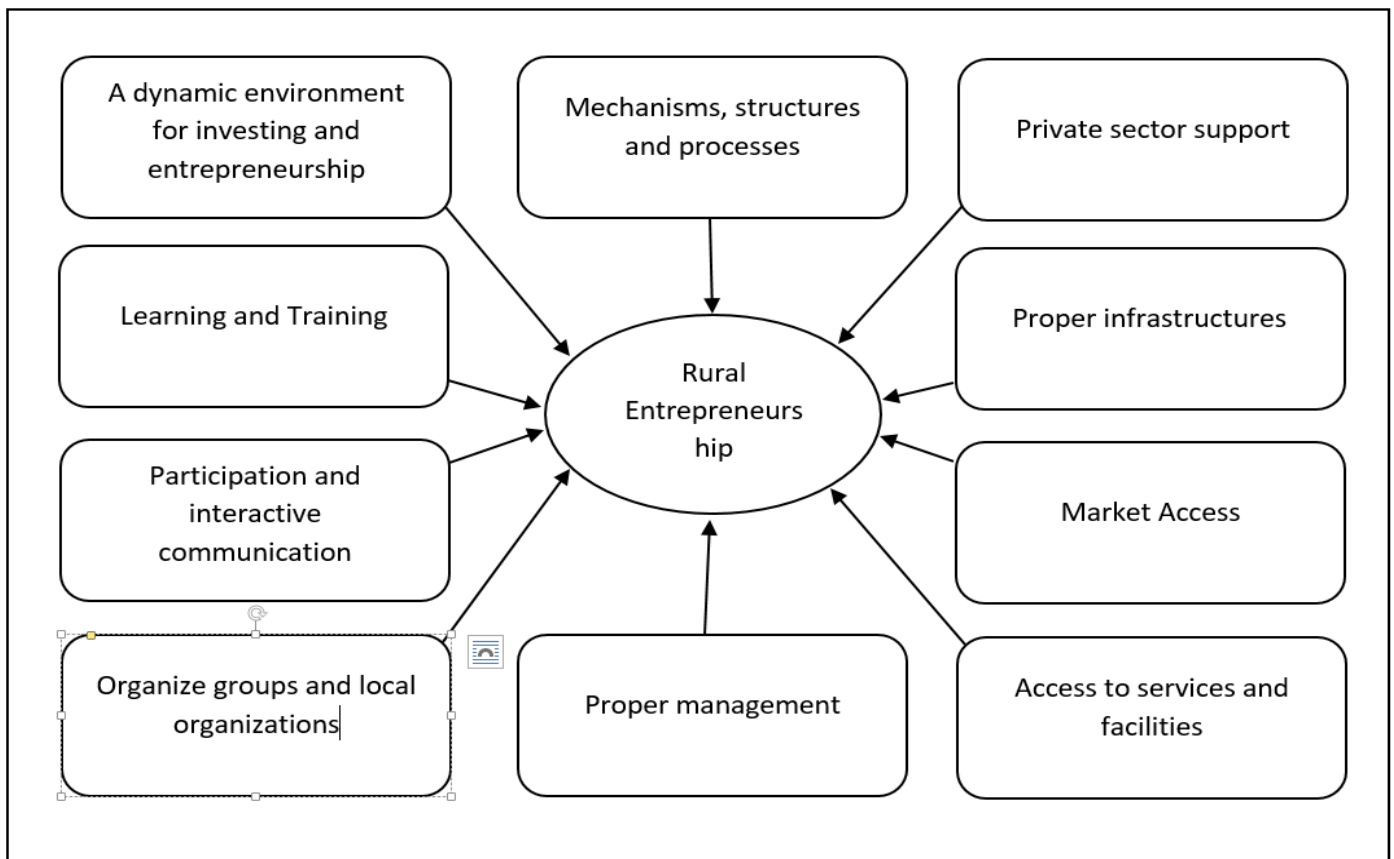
A dynamic environment for investing and entrepreneurship

Mechanisms, structures and processes

Private sector support

Learning and Training

Rural Entrepreneurs hip

Proper infrastructures

Participation and interactive communication

Market Access

Organize groups and local organizations

Proper management

Access to services and facilities